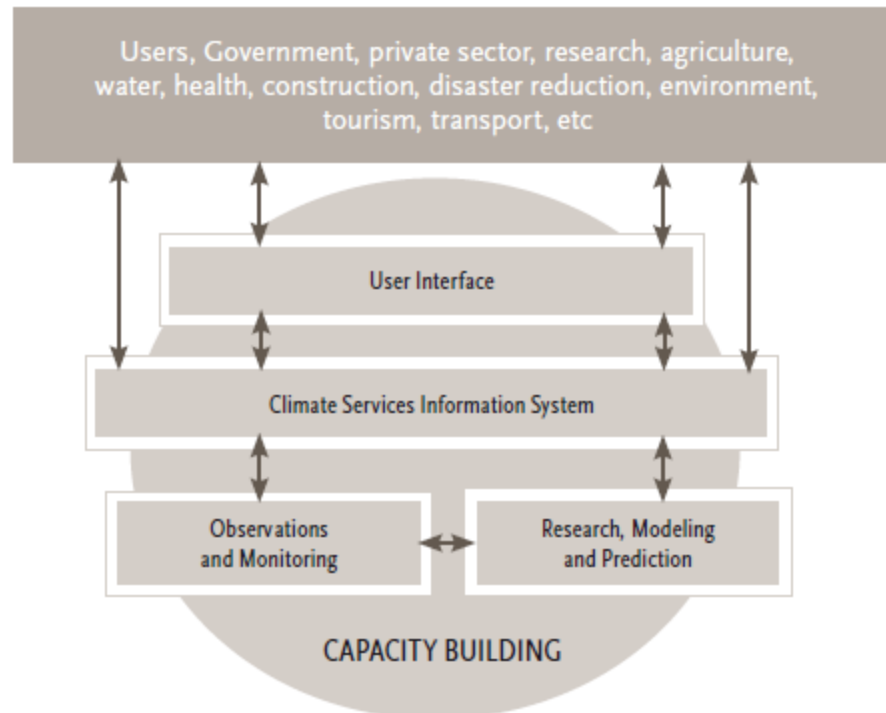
Users, Government, private sector, research, agriculture, water, health, construction, disaster reduction, environment, tourism, transport, etc

User Interface

Climate Services Information System

Observations and Monitoring

Research, Modeling and Prediction

CAPACITY BUILDING